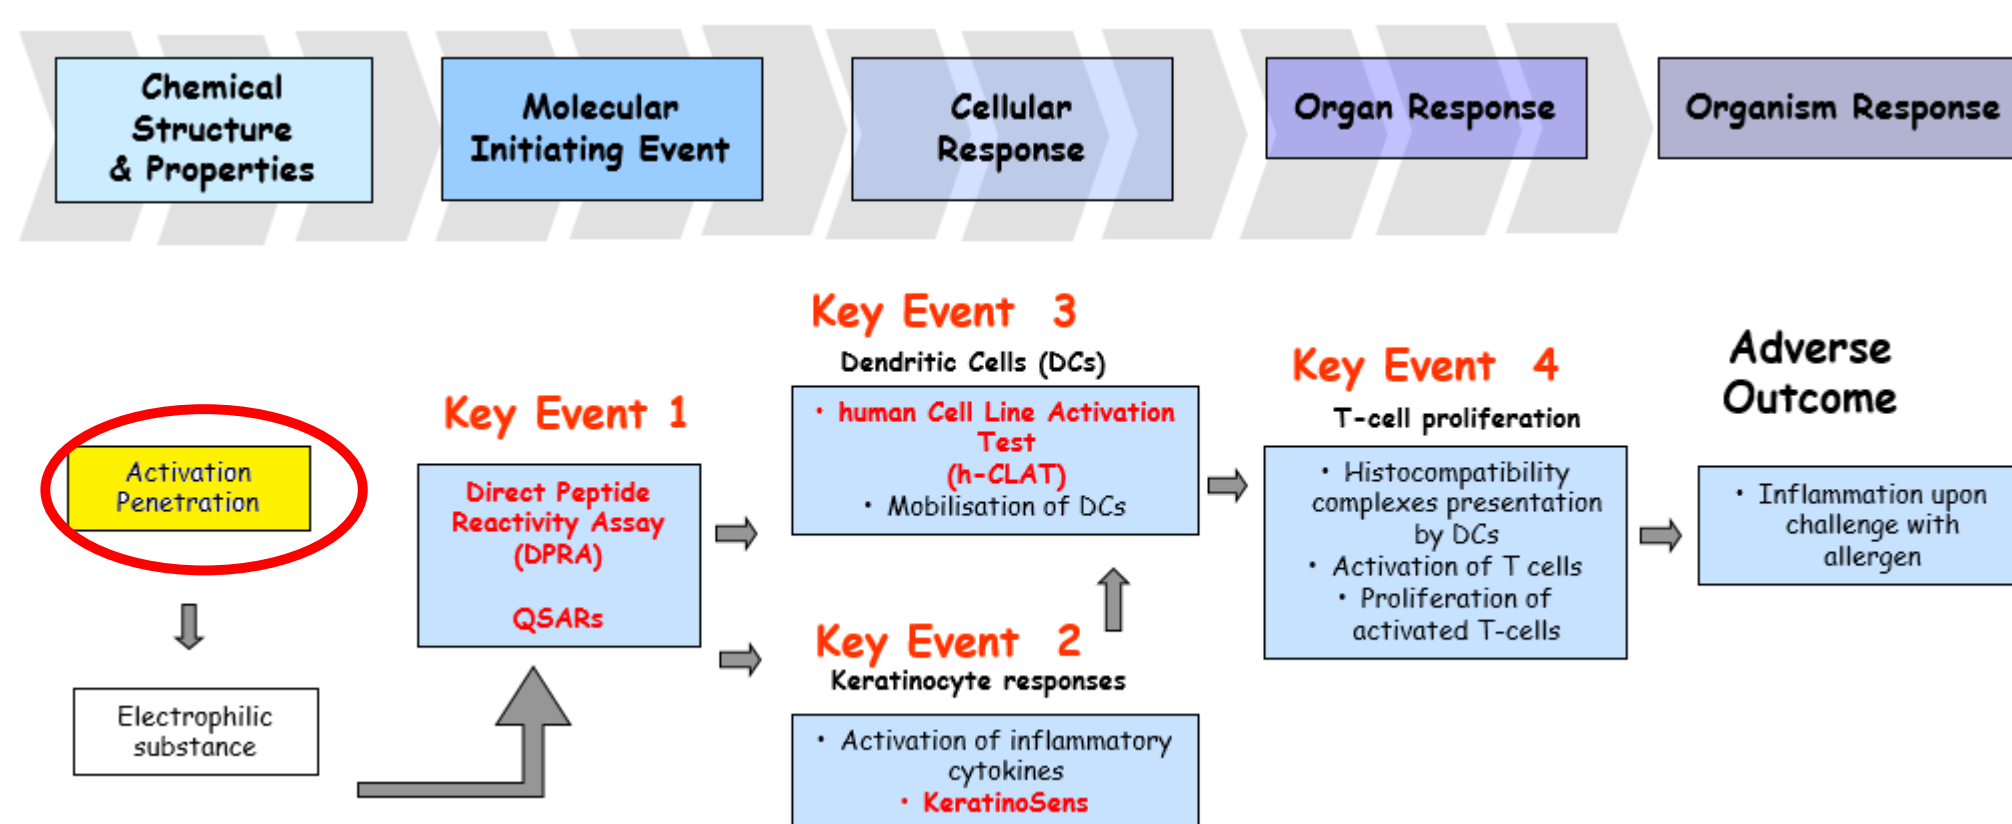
Chemical Structure & Properties

Molecular Initiating Event

Cellular Response

Organ Response

Organism Response

Activation Penetration

Electrophilic substance

Key Event 1

Direct Peptide Reactivity Assay (DPRA)

QSARs

Key Event 3

Dendritic Cells (DCs)

• human Cell Line Activation Test (h-CLAT)
• Mobilisation of DCs

Key Event 2

Keratinocyte responses

• Activation of inflammatory cytokines
• KeratinoSens

Key Event 4

T-cell proliferation

• Histocompatibility complexes presentation by DCs
• Activation of T cells
• Proliferation of activated T-cells

Adverse Outcome

• Inflammation upon challenge with allergen